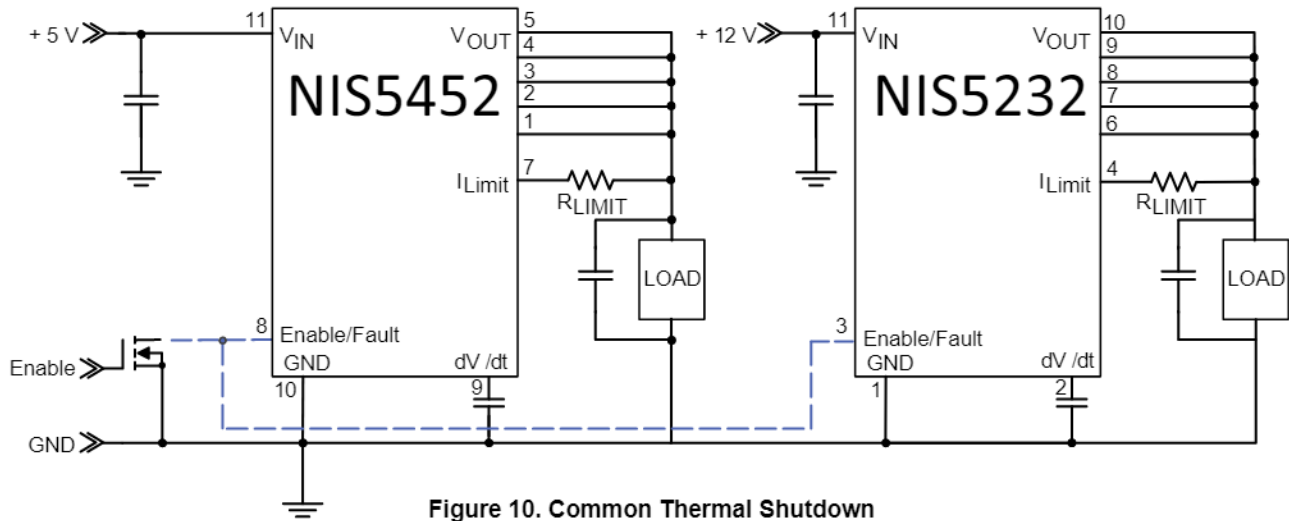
+ 5 V
11
$V_{IN}$
$V_{OUT}$
5
4
3
2
1
NIS5452
$I_{Limit}$
7
$R_{LIMIT}$
LOAD
8
Enable/Fault
GND
dV /dt
10
9
Enable
GND

+ 12 V
11
$V_{IN}$
$V_{OUT}$
10
9
8
7
6
NIS5232
$I_{Limit}$
4
$R_{LIMIT}$
LOAD
3
Enable/Fault
GND
dV /dt
1
2

Figure 10. Common Thermal Shutdown